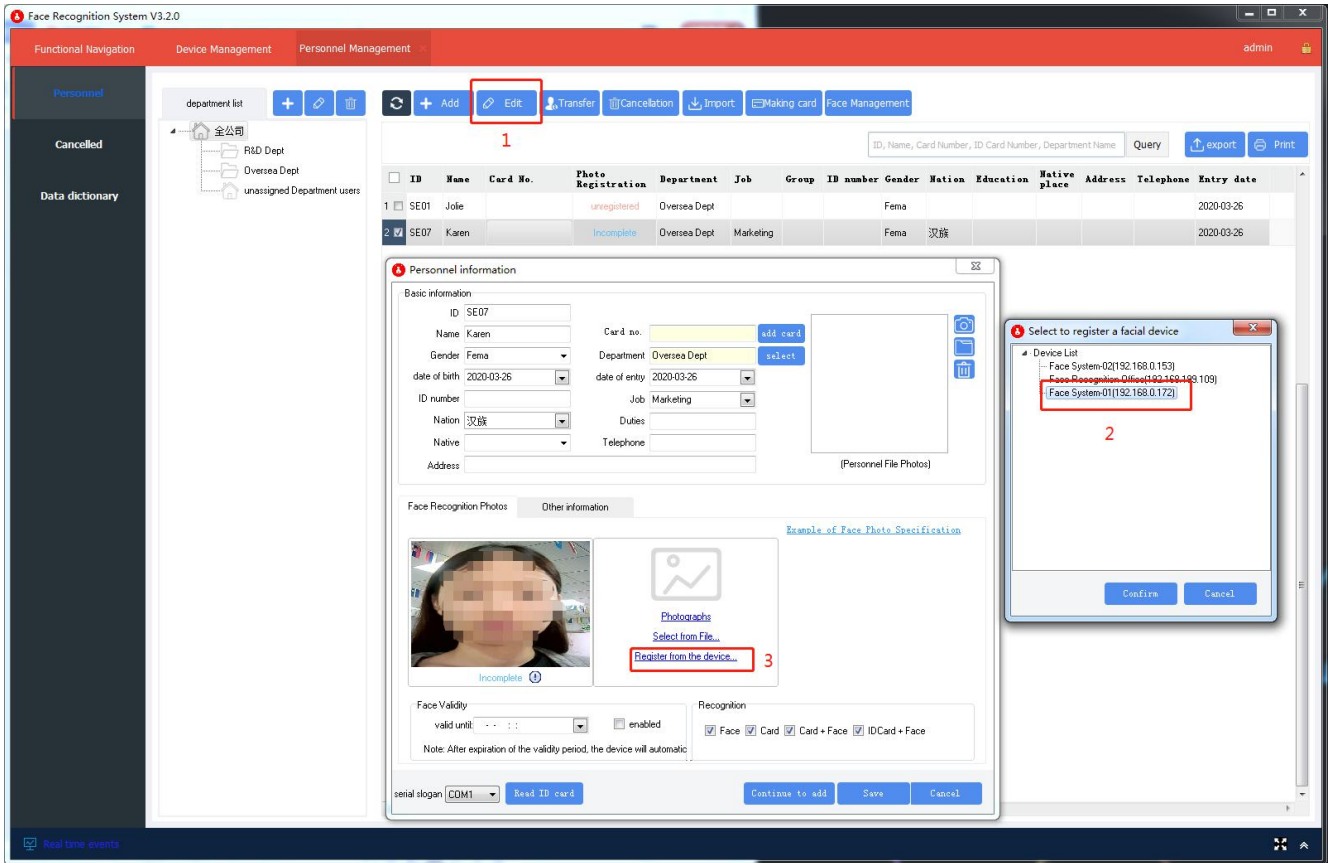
Face Recognition System V3.2.0

Functional Navigation | Device Management | Personnel Management

admin

Personnel
Cancelled
Data dictionary

department list

全公司
R&D Dept
Oversea Dept
unassigned Department users

Add | Edit | Transfer | Cancellation | Import | Making card | Face Management

1

ID, Name, Card Number, ID Card Number, Department Name | Query | export | Print

| | ID | Name | Card No. | Photo Registration | Department | Job | Group | ID number | Gender | Nation | Education | Native place | Address | Telephone | Entry date |
|---|---|---|---|---|---|---|---|---|---|---|---|---|---|---|---|
| 1 | SE01 | Jolie | | unregistered | Oversea Dept | | | | Fema | | | | | | 2020-03-26 |
| 2 | SE07 | Karen | | Incomplete | Oversea Dept | Marketing | | | Fema | 汉族 | | | | | 2020-03-26 |

Personnel information

Basic information
ID SE07
Name Karen
Gender Fema
date of birth 2020-03-26
ID number
Nation 汉族
Native
Address
Card no. | add card
Department Oversea Dept | select
date of entry 2020-03-26
Job Marketing
Duties
Telephone
(Personnel File Photos)

Face Recognition Photos | Other information

Example of Face Photo Specification

Photographs
Select from File...
Register from the device...
3

Incomplete

Face Validity
valid until: - - : :
enabled
Note: After expiration of the validity period, the device will automatic

Recognition
Face | Card | Card + Face | IDCard + Face

serial slogan COM1 | Read ID card
Continue to add | Save | Cancel

Select to register a facial device
Device List
Face System-02(192.168.0.153)
Face Recognition Office(192.168.199.109)
Face System-01(192.168.0.172)
2
Confirm | Cancel

Real time events